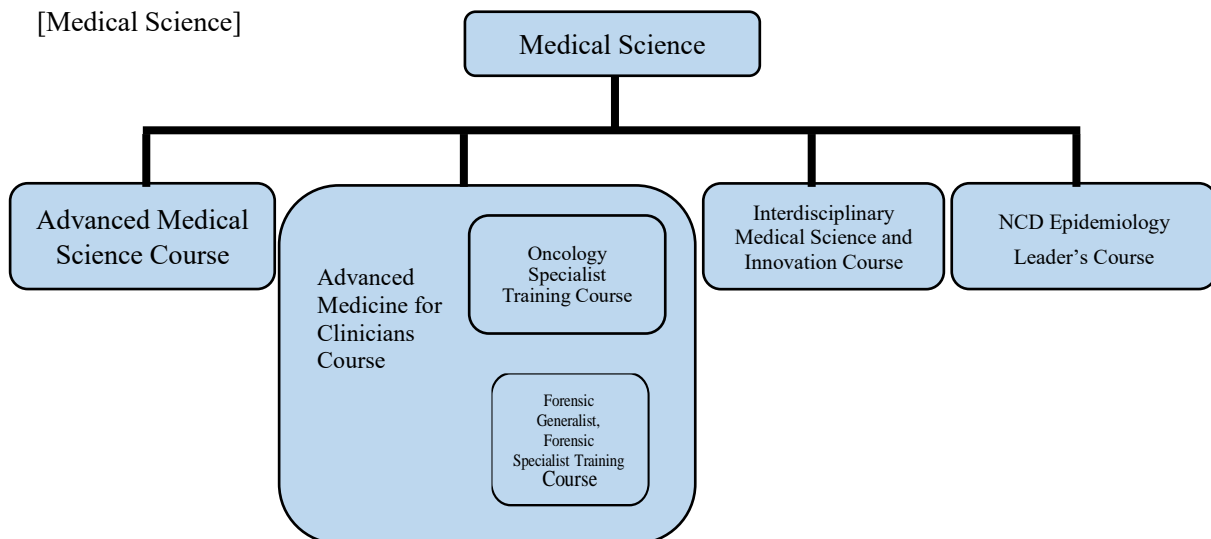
[Medical Science]

Medical Science

Advanced Medical Science Course

Advanced Medicine for Clinicians Course

Oncology Specialist Training Course

Forensic Generalist, Forensic Specialist Training Course

Interdisciplinary Medical Science and Innovation Course

NCD Epidemiology Leader's Course